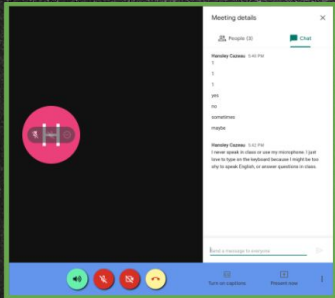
Meeting details

People (3)

Chat

Hensley Cozeau 5:40 PM

1

2

3

yes

no

sometimes

maybe

Hensley Cozeau 5:42 PM

I never speak in class or use my microphone. I just love to type on the keyboard because I might be too shy to speak English, or answer questions in class.

Send a message to everyone

Turn on captions

Present now